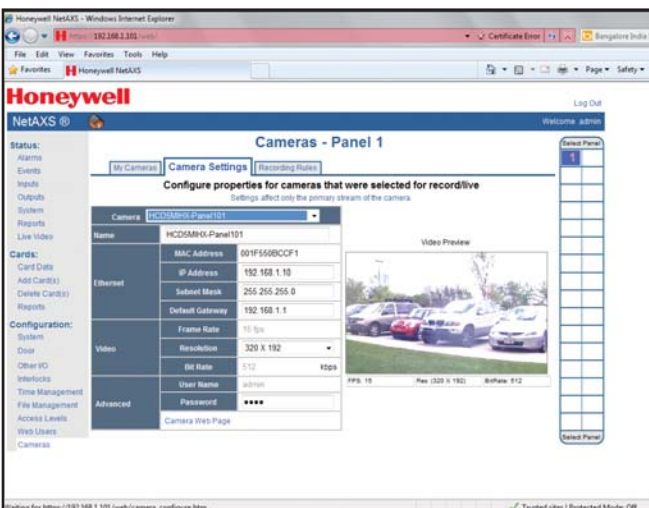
Honeywell NetAXS - Windows Internet Explorer

https://192.168.1.101/web/

Certificate Error

Bangalore India

File Edit View Favorites Tools Help

Favorites

Honeywell NetAXS

Page ▾ Safety ▾

Honeywell

Log Out

NetAXS ®

Welcome admin

Status:
Alarms
Events
Inputs
Outputs
System
Reports
Live Video

Cards:
Card Data
Add Card(s)
Delete Card(s)
Reports

Configuration:
System
Door
Other I/O
Interlocks
Time Management
File Management
Access Levels
Web Users
Cameras

Cameras - Panel 1

My Cameras | Camera Settings | Recording Rules

Configure properties for cameras that were selected for record/live

Settings affect only the primary stream of the camera.

| Camera | HCD5MIHX-Panel101 | |
|---|---|---|
| Name | HCD5MIHX-Panel101 | |
| Ethernet | MAC Address | 001F550BCCF1 |
| | IP Address | 192.168.1.10 |
| | Subnet Mask | 255.255.255.0 |
| | Default Gateway | 192.168.1.1 |
| Video | Frame Rate | 15 fps |
| | Resolution | 320 X 192 |
| | Bit Rate | 512 kbps |
| Advanced | User Name | admin |
| | Password | •••• |

Camera Web Page

Video Preview

FPS: 15 Res: (320 X 192) BitRate: 512

Select Panel

1

Select Panel

Waiting for https://192.168.1.101/web/camera_configure.htm...

Trusted sites | Protected Mode: Off